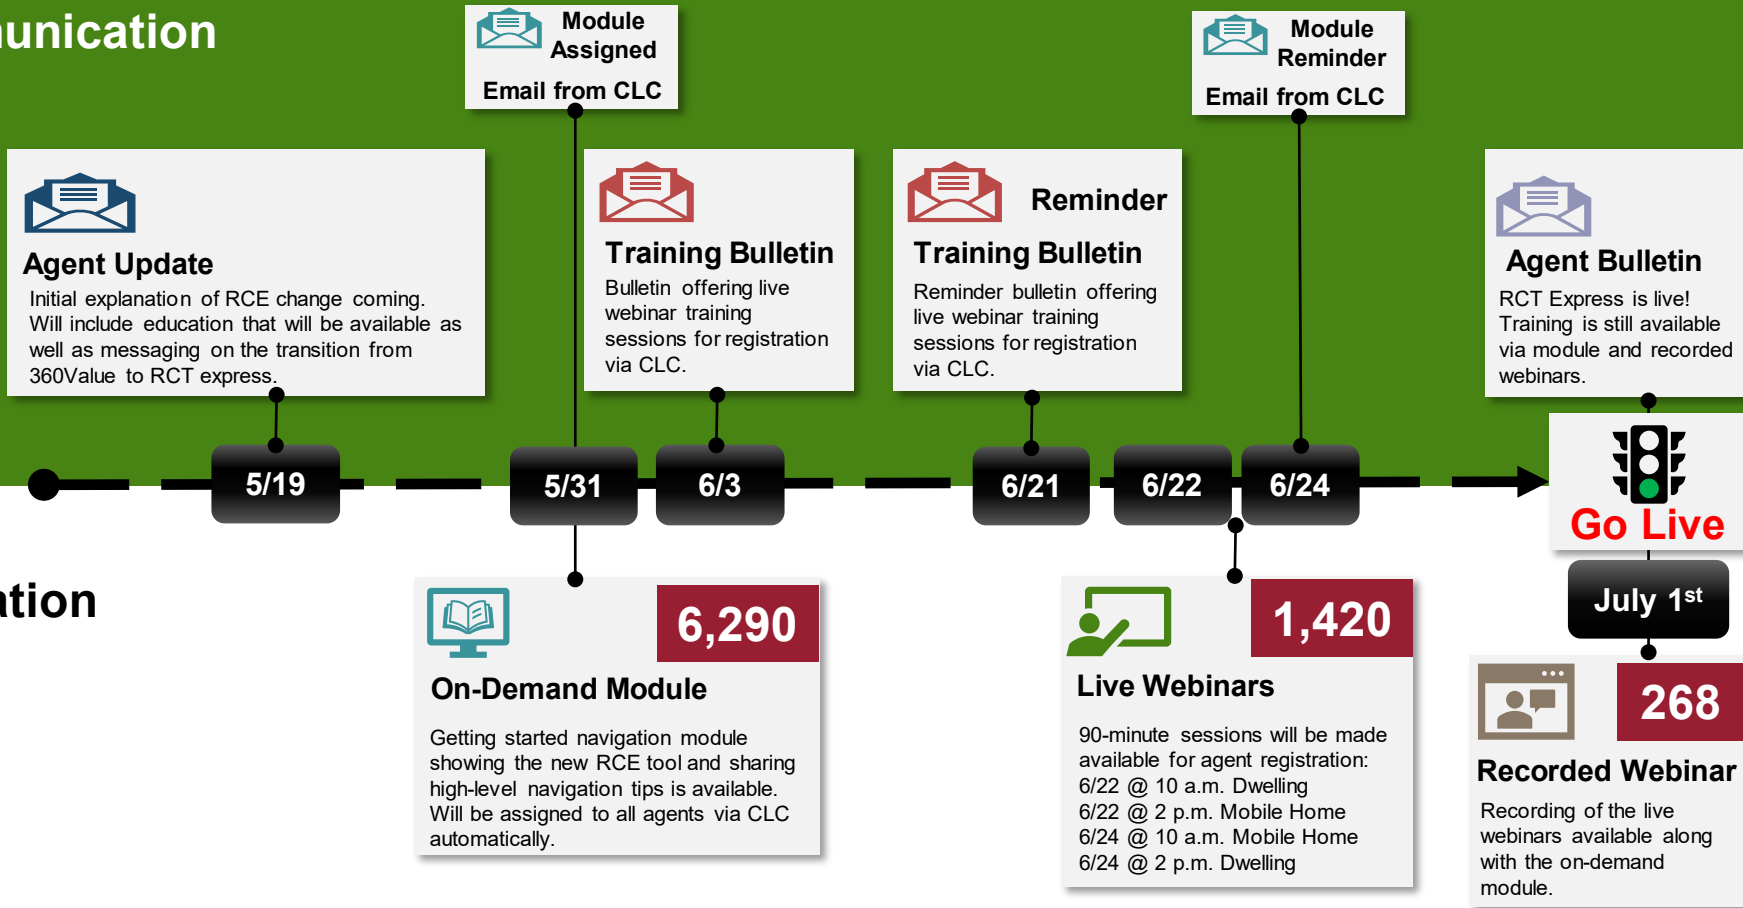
unication

Module Assigned
Email from CLC

Module Reminder
Email from CLC

Agent Update
Initial explanation of RCE change coming. Will include education that will be available as well as messaging on the transition from 360Value to RCT express.

Training Bulletin
Bulletin offering live webinar training sessions for registration via CLC.

Reminder
Training Bulletin
Reminder bulletin offering live webinar training sessions for registration via CLC.

Agent Bulletin
RCT Express is live! Training is still available via module and recorded webinars.

5/19

5/31

6/3

6/21

6/22

6/24

Go Live

July 1$^{st}$

tion

6,290
On-Demand Module
Getting started navigation module showing the new RCE tool and sharing high-level navigation tips is available. Will be assigned to all agents via CLC automatically.

1,420
Live Webinars
90-minute sessions will be made available for agent registration:
6/22 @ 10 a.m. Dwelling
6/22 @ 2 p.m. Mobile Home
6/24 @ 10 a.m. Mobile Home
6/24 @ 2 p.m. Dwelling

268
Recorded Webinar
Recording of the live webinars available along with the on-demand module.